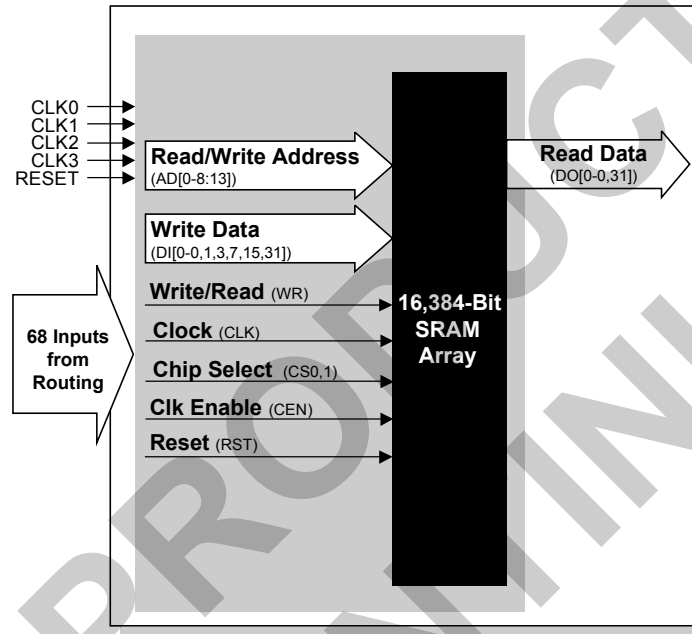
CLK0
CLK1
CLK2
CLK3
RESET

Read/Write Address (AD[0-8:13])

Write Data (DI[0-0,1,3,7,15,31])

68 Inputs from Routing

Write/Read (WR)
Clock (CLK)
Chip Select (CS0,1)
Clk Enable (CEN)
Reset (RST)

16,384-Bit SRAM Array

Read Data (DO[0-0,31])

PRODUCT
PRELIMINARY